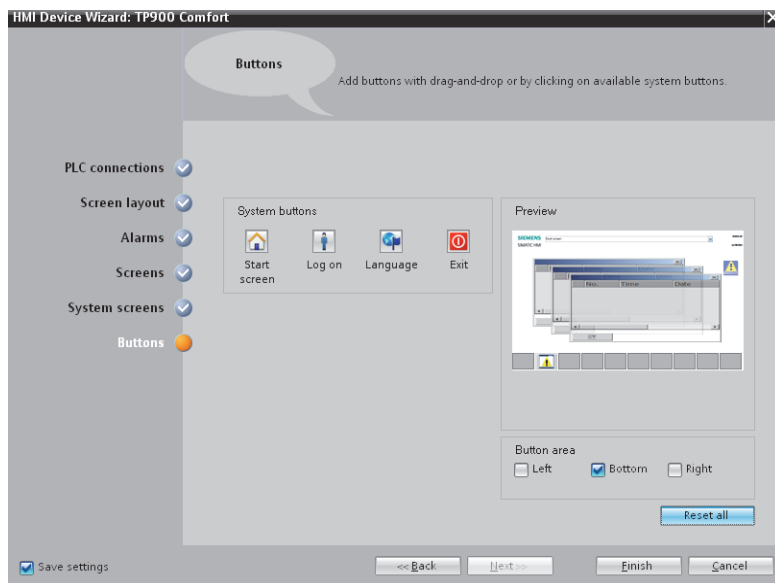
HMI Device Wizard: TP900 Comfort

Buttons

Add buttons with drag-and-drop or by clicking on available system buttons.

PLC connections

Screen layout

Alarms

Screens

System screens

Buttons

System buttons

Start screen

Log on

Language

Exit

Preview

SIEMENS

SIMATIC HMI

No.

Time

Date

Button area

Left

Bottom

Right

Reset all

Save settings

<< Back

Next >>

Finish

Cancel